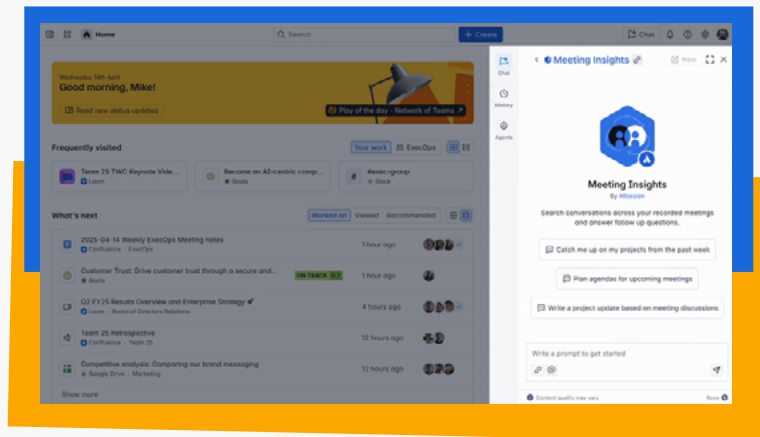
Home

Search

+ Create

Chat

Wednesday 16th April
Good morning, Mike!

Read new status updates

Play of the day - Network of Teams

Frequently visited

Your work

ExecOps

Team 25 TWC Keynote Vide...
Loom

Become an AI-centric comp...
Goals

#exec-group
Slack

What's next

Worked on

Viewed

Recommended

2025-04-14 Weekly ExecOps Meeting notes
Confluence · ExecOps
1 hour ago

Customer Trust: Drive customer trust through a secure and...
Goals
ON TRACK
1 hour ago

Q2 FY25 Results Overview and Enterprise Strategy
Loom · Board of Directors Relations
4 hours ago

Team 25 Retrospective
Confluence · Team 25
12 hours ago

Competitive analysis: Comparing our brand messaging
Google Drive · Marketing
12 hours ago

Show more

Chat

History

Agents

Meeting Insights

New

Meeting Insights
By Atlassian

Search conversations across your recorded meetings and answer follow up questions.

Catch me up on my projects from the past week

Plan agendas for upcoming meetings

Write a project update based on meeting discussions

Write a prompt to get started

Content quality may vary

Rovo